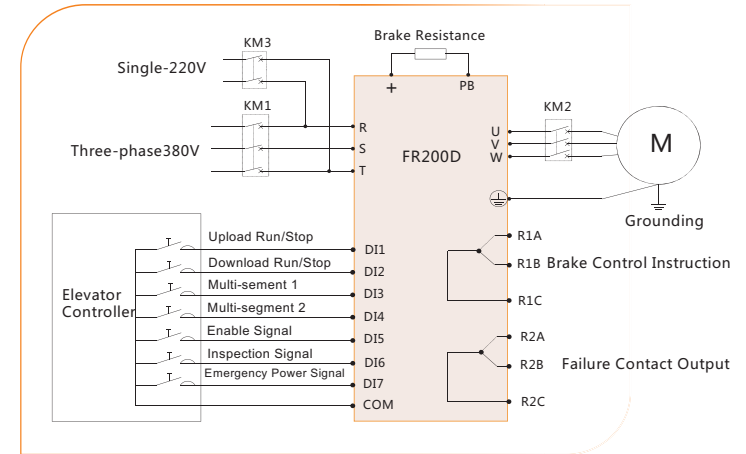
Brake Resistance
KM3
Single-220V
+
PB
KM1
R
Three-phase380V
S
FR200D
T
KM2
U
V
W
M
Grounding
Upload Run/Stop
DI1
R1A
Download Run/Stop
DI2
R1B
Brake Control Instruction
Elevator Controller
Multi-sement 1
DI3
Multi-segment 2
DI4
R1C
Enable Signal
DI5
R2A
Inspection Signal
DI6
R2B
Failure Contact Output
Emergency Power Signal
DI7
COM
R2C